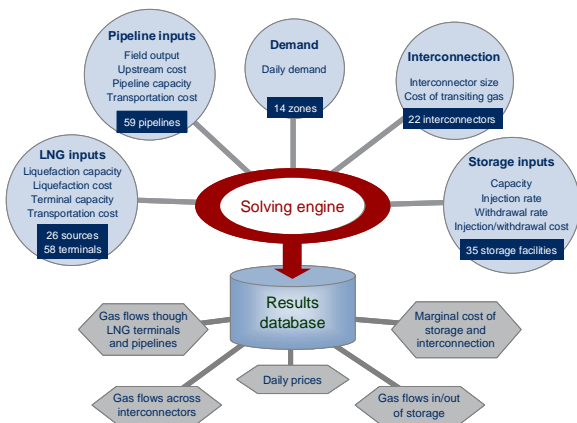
Pipeline inputs
Field output
Upstream cost
Pipeline capacity
Transportation cost
59 pipelines

Demand
Daily demand
14 zones

Interconnection
Interconnector size
Cost of transiting gas
22 interconnectors

LNG inputs
Liquefaction capacity
Liquefaction cost
Terminal capacity
Transportation cost
26 sources
58 terminals

Solving engine

Storage inputs
Capacity
Injection rate
Withdrawal rate
Injection/withdrawal cost
35 storage facilities

Results database

Gas flows though LNG terminals and pipelines

Marginal cost of storage and interconnection

Daily prices

Gas flows across interconnectors

Gas flows in/out of storage